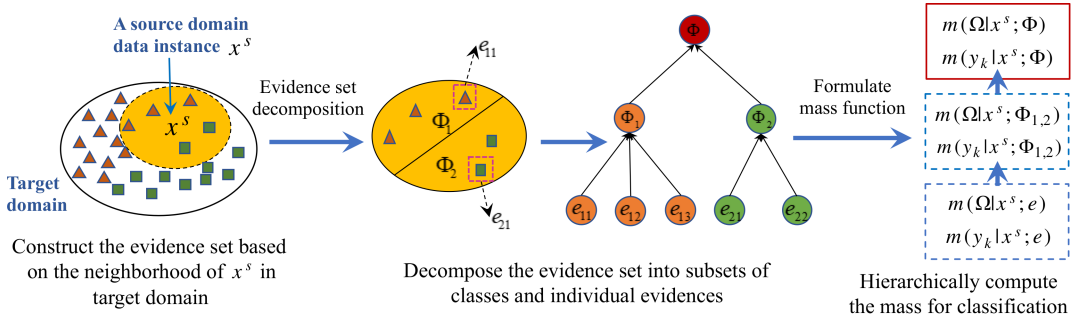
A source domain data instance $x^s$

$x^s$

Target domain

Construct the evidence set based on the neighborhood of $x^s$ in target domain

Evidence set decomposition

$e_{11}$

$\Phi_1$

$\Phi_2$

$e_{21}$

Decompose the evidence set into subsets of classes and individual evidences

$\Phi$

$\Phi_1$

$\Phi_2$

$e_{11}$ $e_{12}$ $e_{13}$ $e_{21}$ $e_{22}$

Formulate mass function

$m(\Omega|x^s;\Phi)$
$m(y_k|x^s;\Phi)$

$m(\Omega|x^s;\Phi_{1,2})$
$m(y_k|x^s;\Phi_{1,2})$

$m(\Omega|x^s;e)$
$m(y_k|x^s;e)$

Hierarchically compute the mass for classification